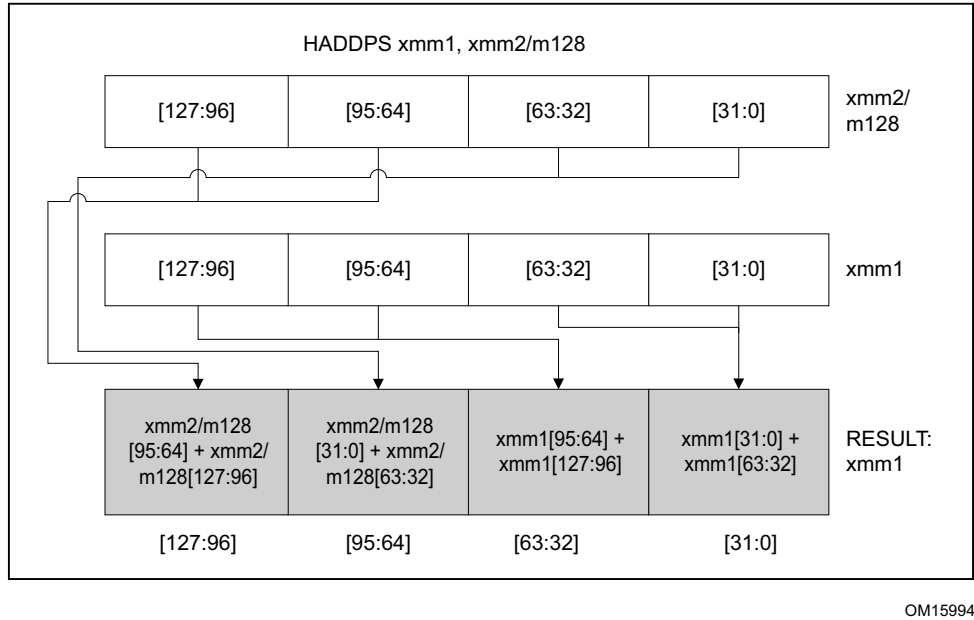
HADDPS xmm1, xmm2/m128

| [127:96] | [95:64] | [63:32] | [31:0] | xmm2/ m128 |
|---|---|---|---|---|

| [127:96] | [95:64] | [63:32] | [31:0] | xmm1 |
|---|---|---|---|---|

| xmm2/m128 [95:64] + xmm2/ m128[127:96] | xmm2/m128 [31:0] + xmm2/ m128[63:32] | xmm1[95:64] + xmm1[127:96] | xmm1[31:0] + xmm1[63:32] | RESULT: xmm1 |
|---|---|---|---|---|
| [127:96] | [95:64] | [63:32] | [31:0] | |

OM15994